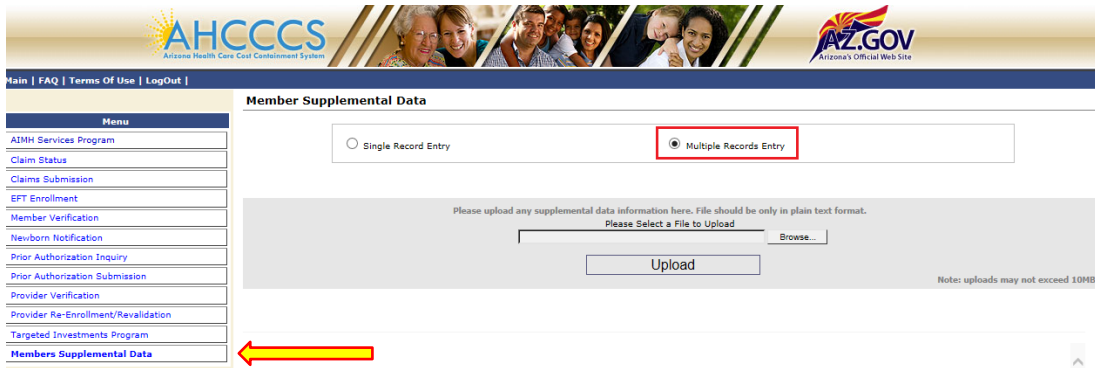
AHCCCS
Arizona Health Care Cost Containment System

AZ.GOV
Arizona's Official Web Site

Main | FAQ | Terms Of Use | LogOut |

Menu
AIMH Services Program
Claim Status
Claims Submission
EFT Enrollment
Member Verification
Newborn Notification
Prior Authorization Inquiry
Prior Authorization Submission
Provider Verification
Provider Re-Enrollment/Revalidation
Targeted Investments Program
Members Supplemental Data

Member Supplemental Data

Single Record Entry
Multiple Records Entry

Please upload any supplemental data information here. File should be only in plain text format.
Please Select a File to Upload
Browse...
Upload
Note: uploads may not exceed 10MB